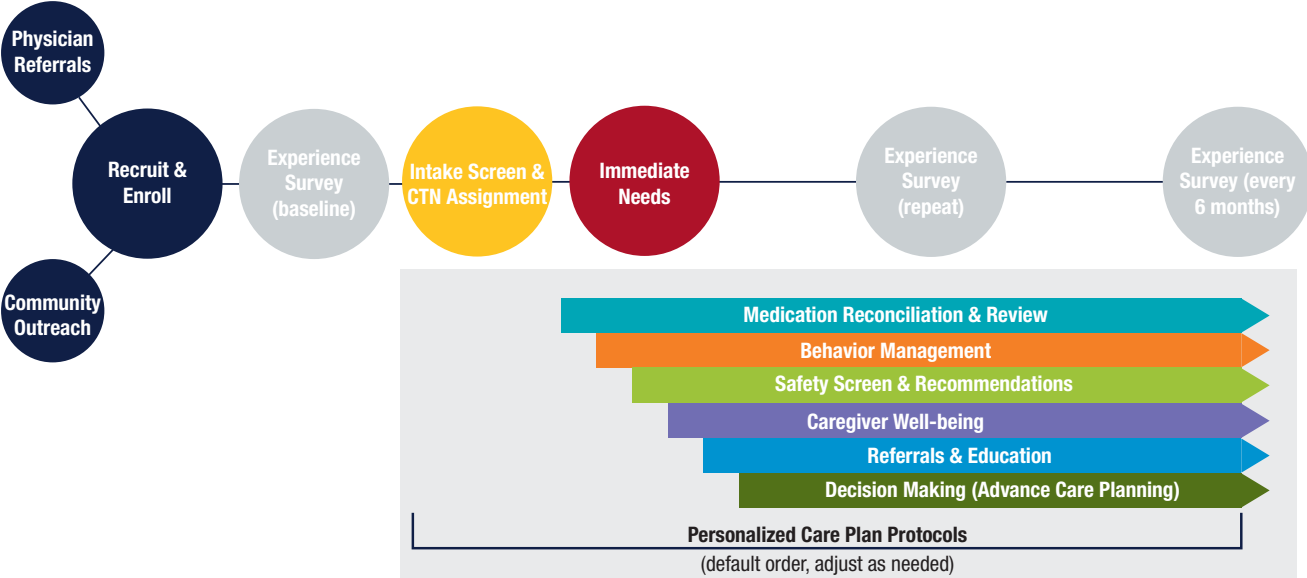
Physician Referrals

Community Outreach

Recruit & Enroll

Experience Survey (baseline)

Intake Screen & CTN Assignment

Immediate Needs

Experience Survey (repeat)

Experience Survey (every 6 months)

Medication Reconciliation & Review

Behavior Management

Safety Screen & Recommendations

Caregiver Well-being

Referrals & Education

Decision Making (Advance Care Planning)

Personalized Care Plan Protocols

(default order, adjust as needed)